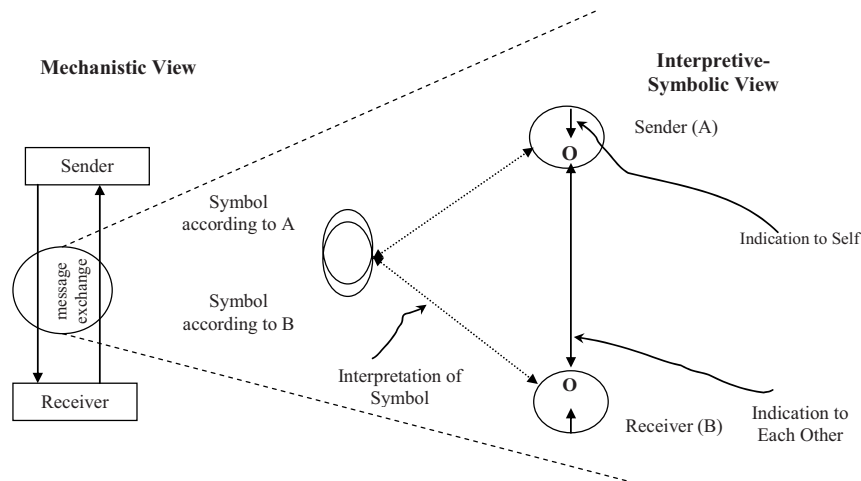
Mechanistic View

Sender

message exchange

Receiver

Symbol according to A

Symbol according to B

Interpretation of Symbol

Interpretive-Symbolic View

O

Sender (A)

Indication to Self

O

Receiver (B)

Indication to Each Other